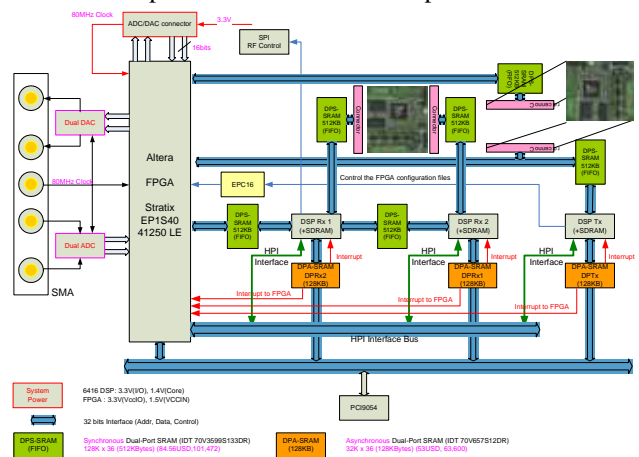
80MHz Clock

ADC/DAC connector

3.3V

16bits

SPI RF Control

Dual DAC

80MHz Clock

Dual ADC

SMA

Altera

FPGA

Stratix EP1S40 41250 LE

DPS-SRAM 512KB (FIFO)

Connector

DPS-SRAM 512KB (FIFO)

Connector

DPS-SRAM 512KB (FIFO)

Connector

Connector

DPS-SRAM 512KB (FIFO)

EPC16

Control the FPGA configuration files

DPS-SRAM 512KB (FIFO)

DSP Rx 1 (+SDRAM)

DPS-SRAM 512KB (FIFO)

DSP Rx 2 (+SDRAM)

DSP Tx (+SDRAM)

HPI Interface

Interrupt

DPA-SRAM DPRx2 (128KB)

HPI Interface

Interrupt

DPA-SRAM DPRx1 (128KB)

HPI Interface

Interrupt

DPA-SRAM DPTx (128KB)

Interrupt to FPGA

Interrupt to FPGA

Interrupt to FPGA

HPI Interface Bus

System Power

6416 DSP: 3.3V(I/O), 1.4V(Core)
FPGA : 3.3V(VccIO), 1.5V(VCCIN)

PCI9054

32 bits Interface (Addr, Data, Control)

DPS-SRAM (FIFO)

Synchronous Dual-Port SRAM (IDT 70V3599S133DR)
128K x 36 (512KBytes) (84.56USD.101.472)

DPA-SRAM (128KB)

Asynchronous Dual-Port SRAM (IDT 70V657S12DR)
32K x 36 (128KBytes) (53USD. 63.600)